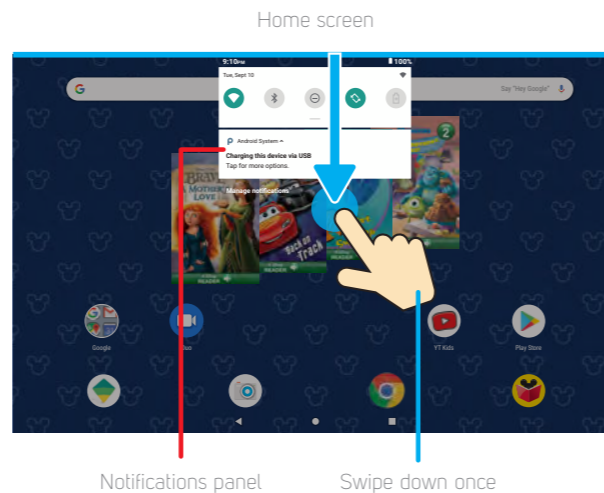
Home screen

9:10PM
100%
Tue, Sept 10

Say "Hey Google"

Android System
Charging this device via USB
Tap for more options.

Manage notifications

BRAVE
A MOTHER'S LOVE
READER
Back on Track
READER
2
READER

Google
YT Kids
Play Store

Notifications panel
Swipe down once